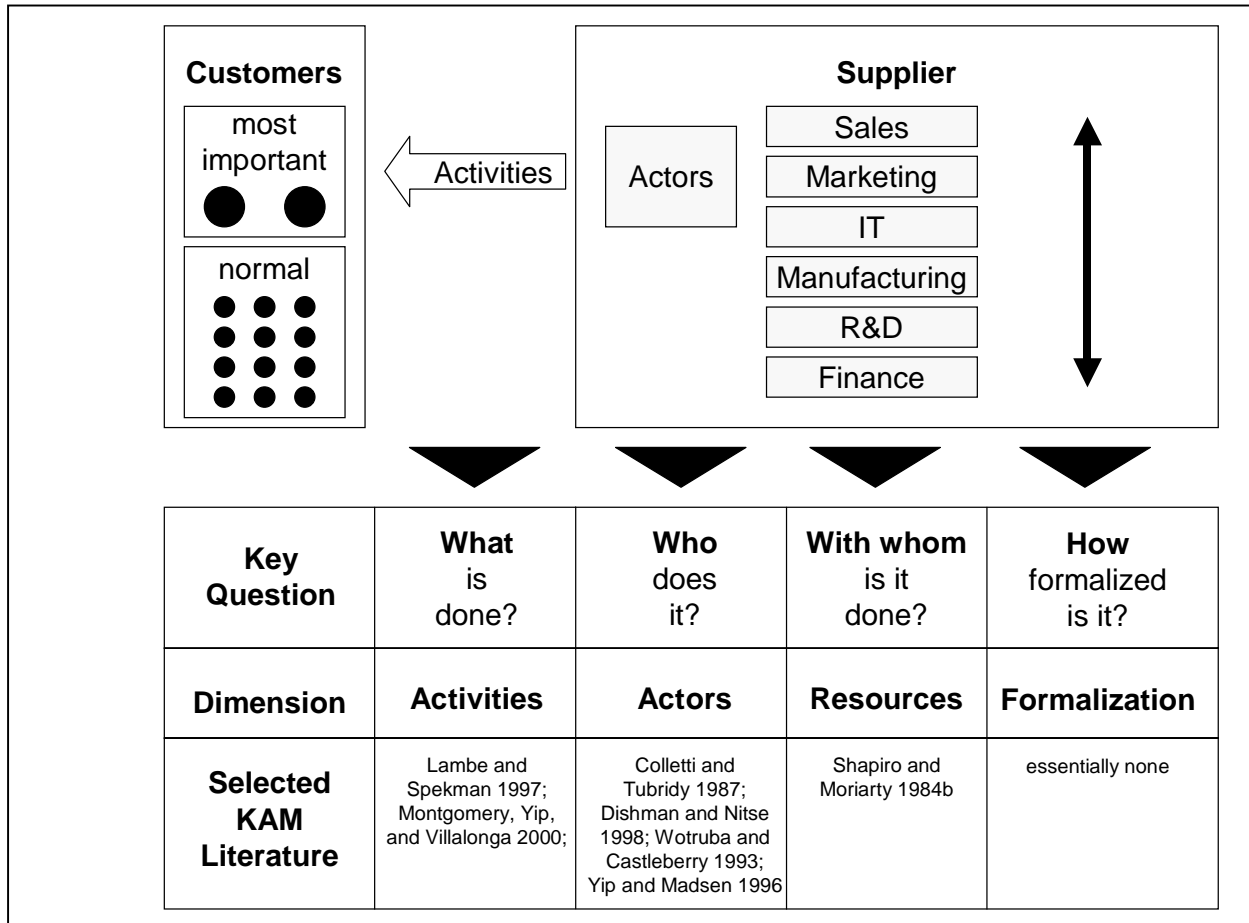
Customers

most important

normal

Activities

Supplier

Actors

Sales
Marketing
IT
Manufacturing
R&D
Finance

| Key Question | What is done? | Who does it? | With whom is it done? | How formalized is it? |
|---|---|---|---|---|
| Dimension | Activities | Actors | Resources | Formalization |
| Selected KAM Literature | Lambe and Spekman 1997; Montgomery, Yip, and Villalonga 2000; | Colletti and Tubridy 1987; Dishman and Nitse 1998; Wotruba and Castleberry 1993; Yip and Madsen 1996 | Shapiro and Moriarty 1984b | essentially none |